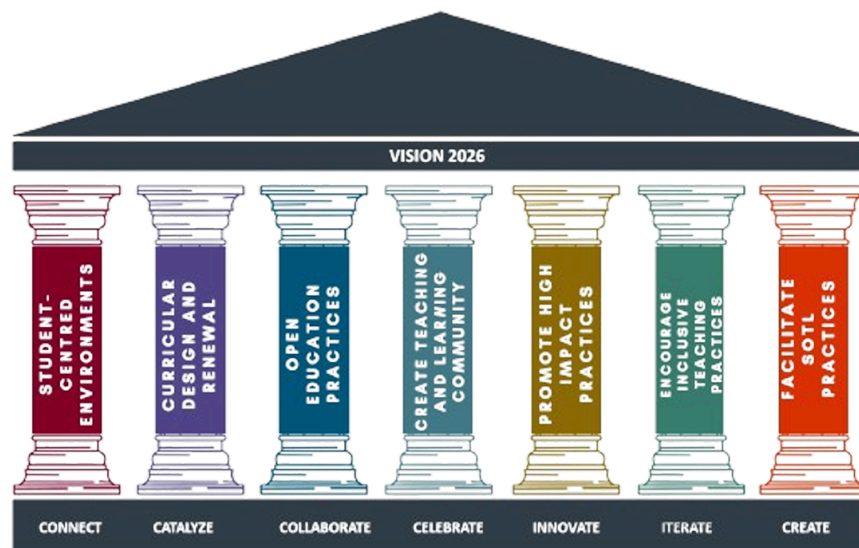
VISION 2026

STUDENT-CENTRED ENVIRONMENTS

CURRICULAR DESIGN AND RENEWAL

OPEN EDUCATION PRACTICES

CREATE TEACHING AND LEARNING COMMUNITY

PROMOTE HIGH IMPACT PRACTICES

ENCOURAGE INCLUSIVE TEACHING PRACTICES

FACILITATE SOTL PRACTICES

CONNECT CATALYZE COLLABORATE CELEBRATE INNOVATE ITERATE CREATE